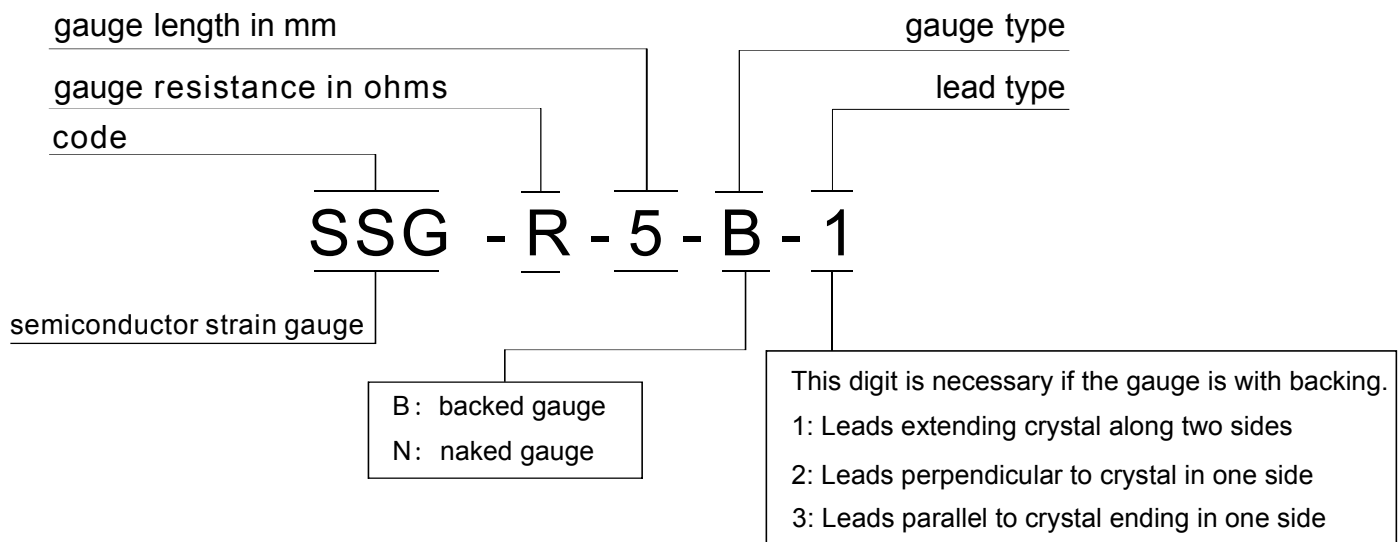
gauge length in mm

gauge resistance in ohms

code

gauge type

lead type

SSG - R - 5 - B - 1

semiconductor strain gauge

B: backed gauge
N: naked gauge

This digit is necessary if the gauge is with backing.
1: Leads extending crystal along two sides
2: Leads perpendicular to crystal in one side
3: Leads parallel to crystal ending in one side